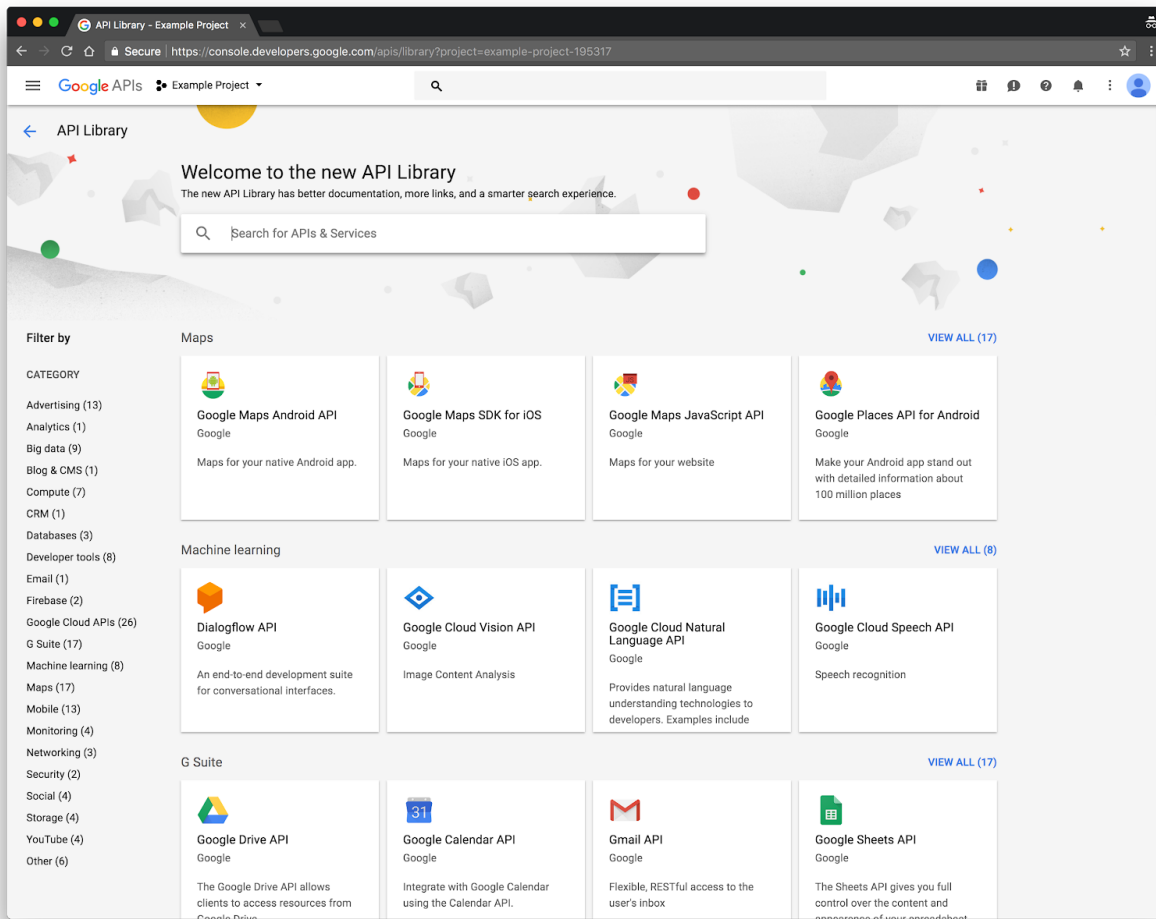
API Library - Example Project ×

Secure | https://console.developers.google.com/apis/library?project=example-project-195317

Google APIs Example Project

API Library

Welcome to the new API Library
The new API Library has better documentation, more links, and a smarter search experience.

Search for APIs & Services

Filter by

CATEGORY

Advertising (13)
Analytics (1)
Big data (9)
Blog & CMS (1)
Compute (7)
CRM (1)
Databases (3)
Developer tools (8)
Email (1)
Firebase (2)
Google Cloud APIs (26)
G Suite (17)
Machine learning (8)
Maps (17)
Mobile (13)
Monitoring (4)
Networking (3)
Security (2)
Social (4)
Storage (4)
YouTube (4)
Other (6)

Maps
VIEW ALL (17)

Google Maps Android API
Google
Maps for your native Android app.

Google Maps SDK for iOS
Google
Maps for your native iOS app.

Google Maps JavaScript API
Google
Maps for your website

Google Places API for Android
Google
Make your Android app stand out with detailed information about 100 million places

Machine learning
VIEW ALL (8)

Dialogflow API
Google
An end-to-end development suite for conversational interfaces.

Google Cloud Vision API
Google
Image Content Analysis

Google Cloud Natural Language API
Google
Provides natural language understanding technologies to developers. Examples include

Google Cloud Speech API
Google
Speech recognition

G Suite
VIEW ALL (17)

Google Drive API
Google
The Google Drive API allows clients to access resources from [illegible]

31
Google Calendar API
Google
Integrate with Google Calendar using the Calendar API.

Gmail API
Google
Flexible, RESTful access to the user's inbox

Google Sheets API
Google
The Sheets API gives you full control over the content and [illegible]